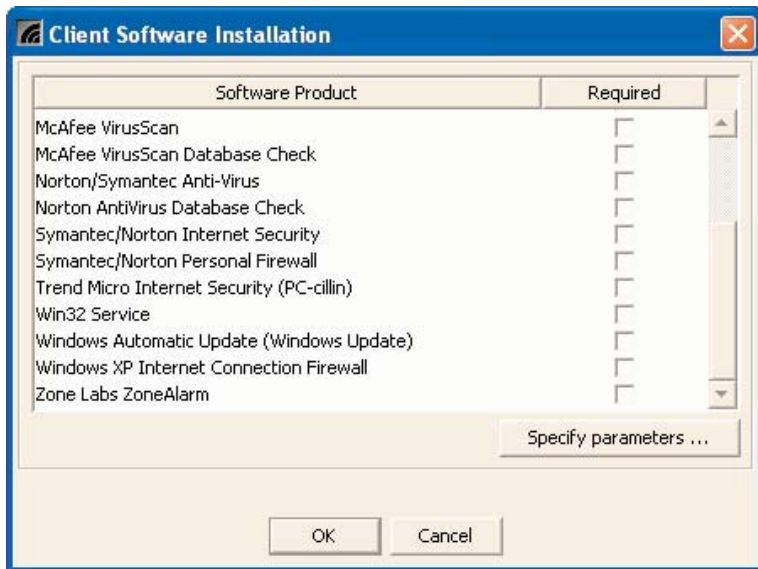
Client Software Installation

| Software Product | Required |
|---|---|
| McAfee VirusScan | |
| McAfee VirusScan Database Check | |
| Norton/Symantec Anti-Virus | |
| Norton AntiVirus Database Check | |
| Symantec/Norton Internet Security | |
| Symantec/Norton Personal Firewall | |
| Trend Micro Internet Security (PC-cillin) | |
| Win32 Service | |
| Windows Automatic Update (Windows Update) | |
| Windows XP Internet Connection Firewall | |
| Zone Labs ZoneAlarm | |

Specify parameters ...

OK

Cancel